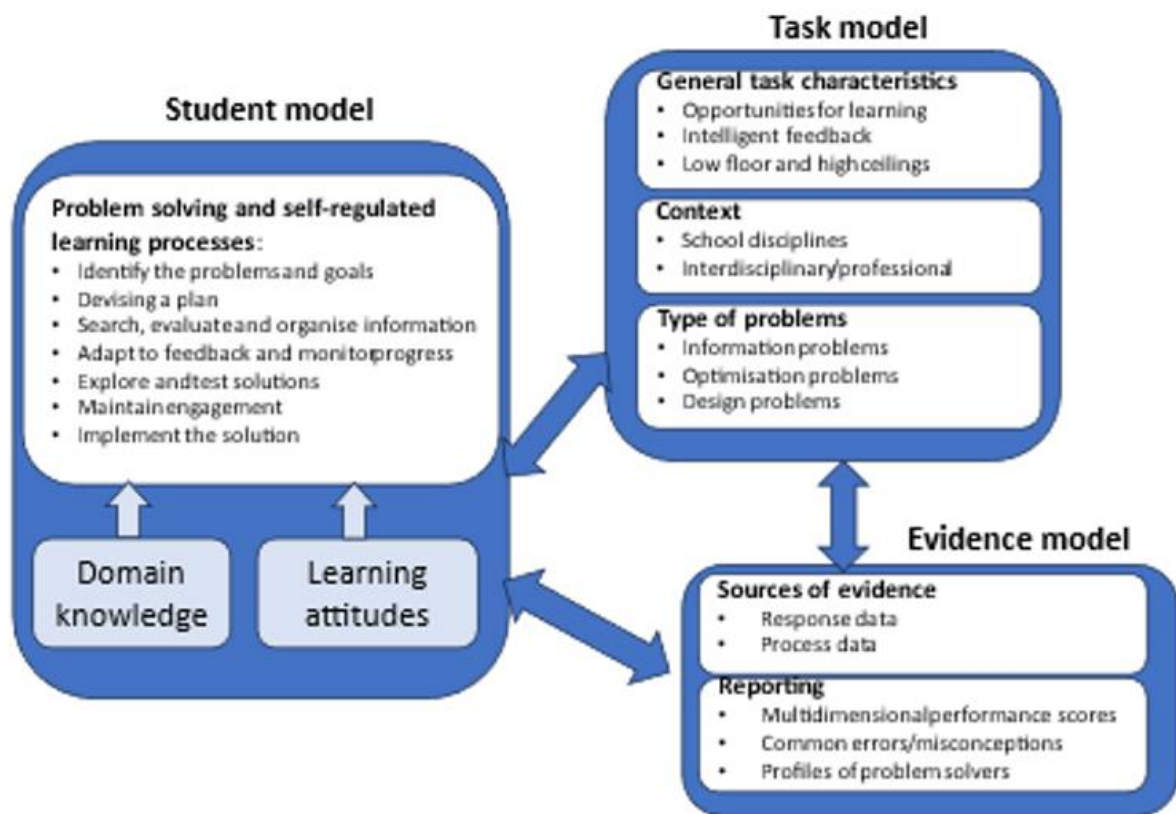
Student model

Problem solving and self-regulated learning processes:
• Identify the problems and goals
• Devising a plan
• Search, evaluate and organise information
• Adapt to feedback and monitor progress
• Explore and test solutions
• Maintain engagement
• Implement the solution

Domain knowledge

Learning attitudes

Task model

General task characteristics
• Opportunities for learning
• Intelligent feedback
• Low floor and high ceilings

Context
• School disciplines
• Interdisciplinary/professional

Type of problems
• Information problems
• Optimisation problems
• Design problems

Evidence model

Sources of evidence
• Response data
• Process data

Reporting
• Multidimensional performance scores
• Common errors/misconceptions
• Profiles of problem solvers